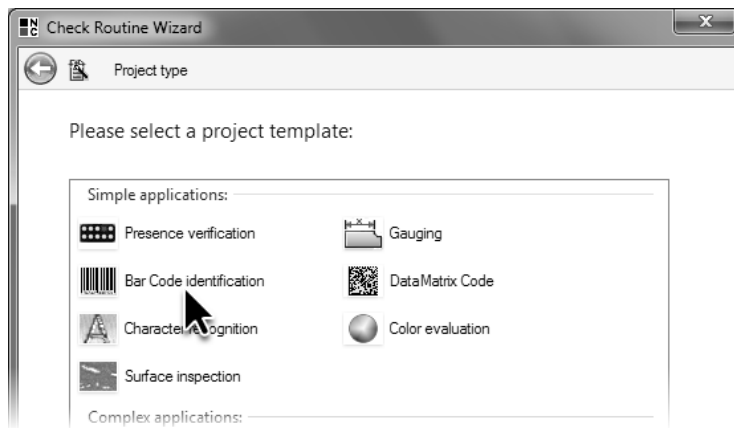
Check Routine Wizard

Project type

Please select a project template:

Simple applications:

Presence verification

Gauging

Bar Code identification

DataMatrix Code

Character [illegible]ognition

Color evaluation

Surface inspection

Complex applications: